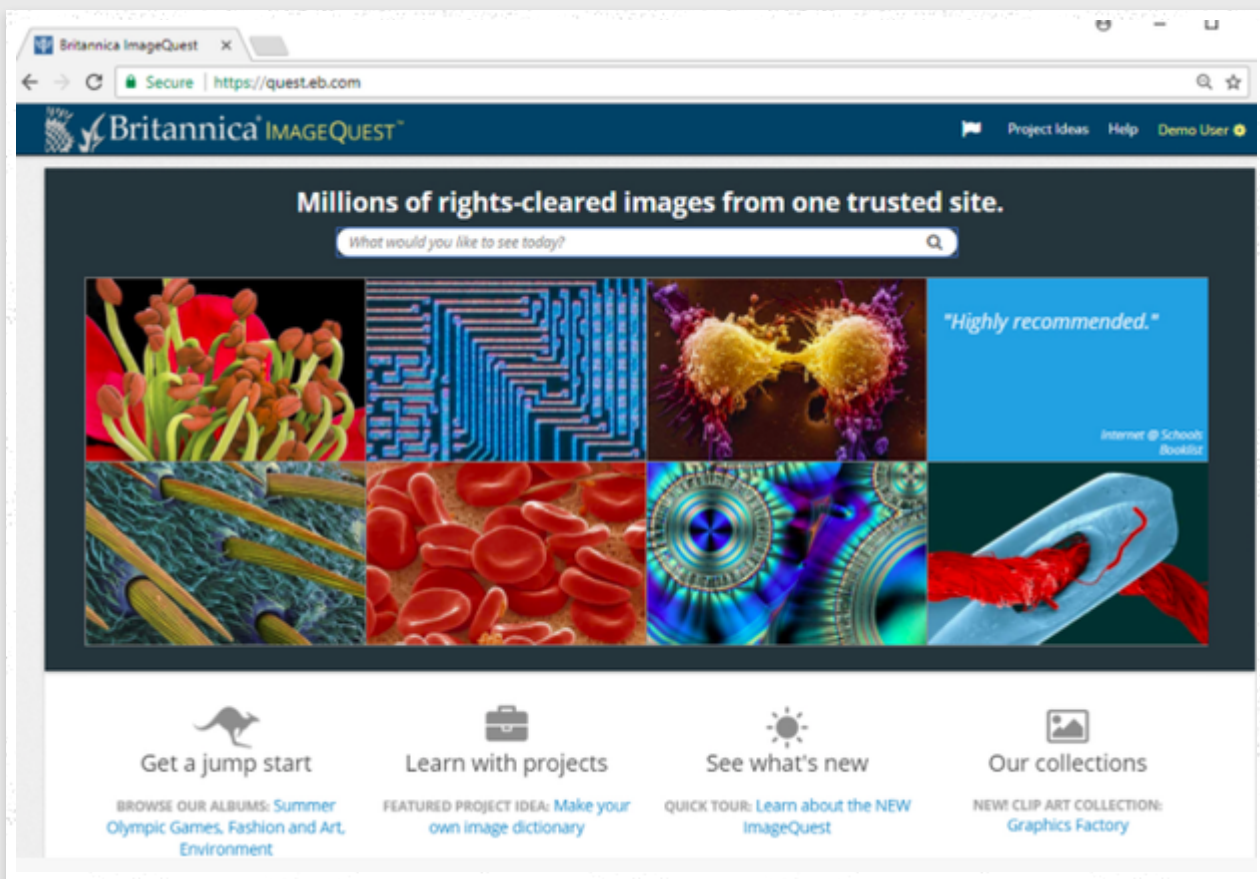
Britannica ImageQuest ×

Secure | https://quest.eb.com

Britannica ImageQuest™

Project Ideas Help Demo User

Millions of rights-cleared images from one trusted site.

What would you like to see today?

"Highly recommended."

Internet @ Schools
Booklist

Get a jump start

BROWSE OUR ALBUMS: Summer Olympic Games, Fashion and Art, Environment

Learn with projects

FEATURED PROJECT IDEA: Make your own image dictionary

See what's new

QUICK TOUR: Learn about the NEW ImageQuest

Our collections

NEW! CLIP ART COLLECTION: Graphics Factory